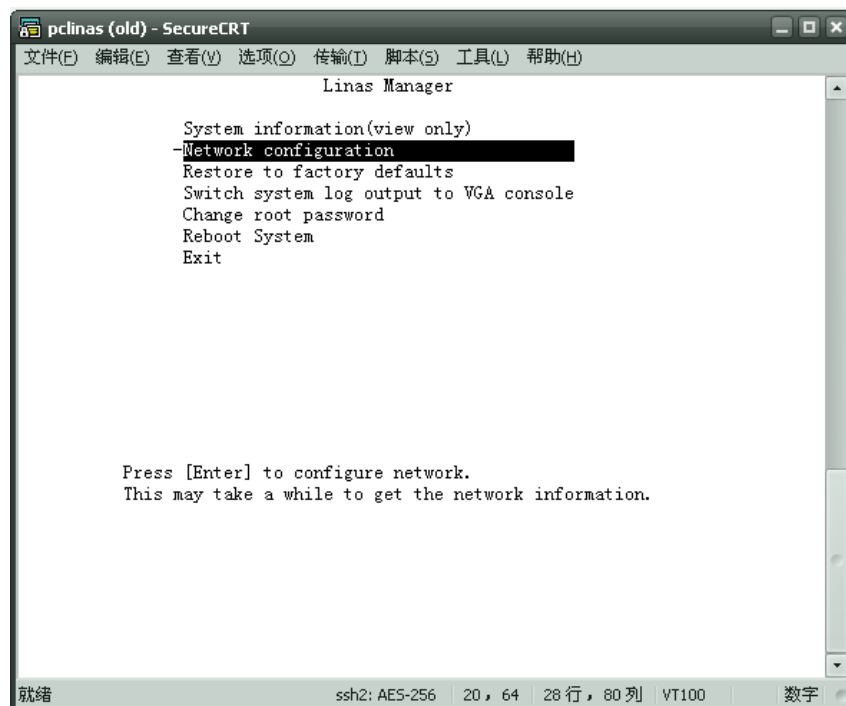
pclinas (old) - SecureCRT

文件(F) 编辑(E) 查看(V) 选项(O) 传输(T) 脚本(S) 工具(L) 帮助(H)

Linas Manager

System information(view only)
-Network configuration
Restore to factory defaults
Switch system log output to VGA console
Change root password
Reboot System
Exit

Press [Enter] to configure network.
This may take a while to get the network information.

就绪 ssh2: AES-256 20， 64 28 行，80 列 VT100 数字